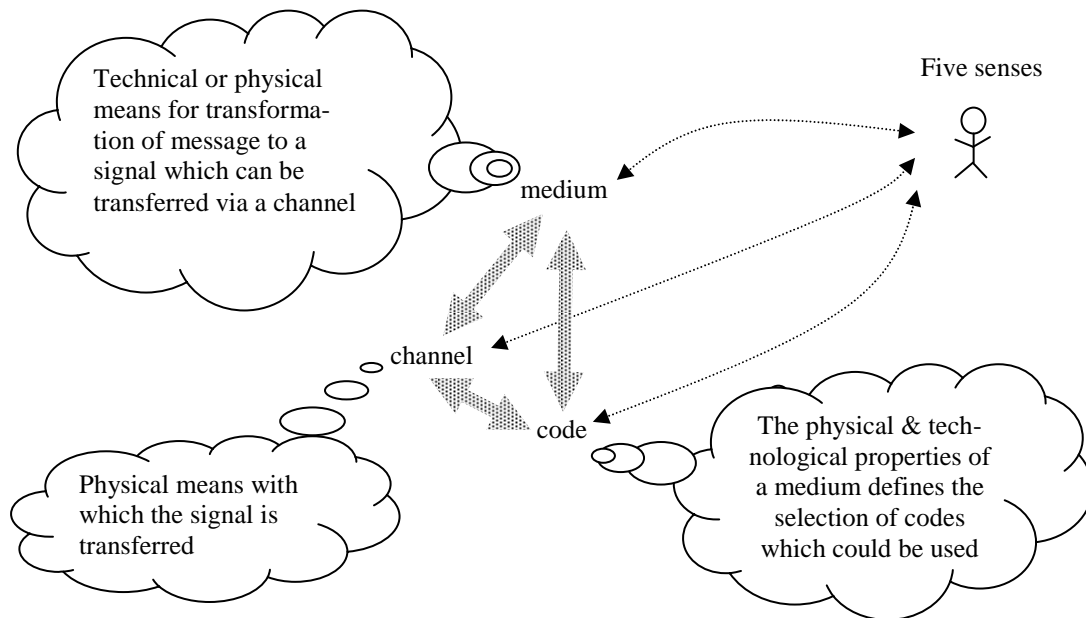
Technical or physical means for transformation of message to a signal which can be transferred via a channel

Five senses

medium

channel

code

Physical means with which the signal is transferred

The physical & technological properties of a medium defines the selection of codes which could be used